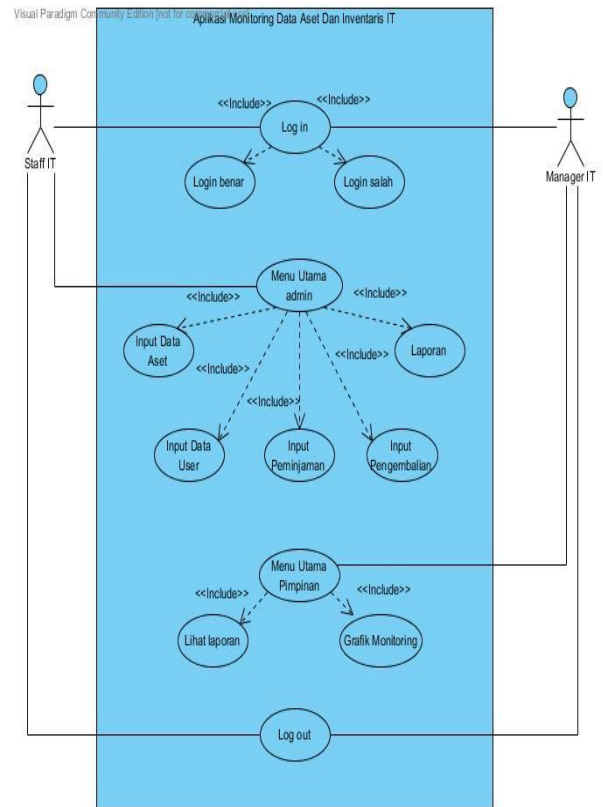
Visual Paradigm Community Edition [not for commercial use]

Aplikasi Monitoring Data Aset Dan Inventaris IT

Staff IT

Manager IT

<<Include>>

<<Include>>

Log in

Login benar

Login salah

Menu Utama admin

<<Include>>

<<Include>>

Input Data Aset

<<Include>>

<<Include>>

Laporan

<<Include>>

Input Data User

Input Peminjaman

Input Pengembalian

Menu Utama Pimpinan

<<Include>>

<<Include>>

Lihat laporan

Grafik Monitoring

Log out